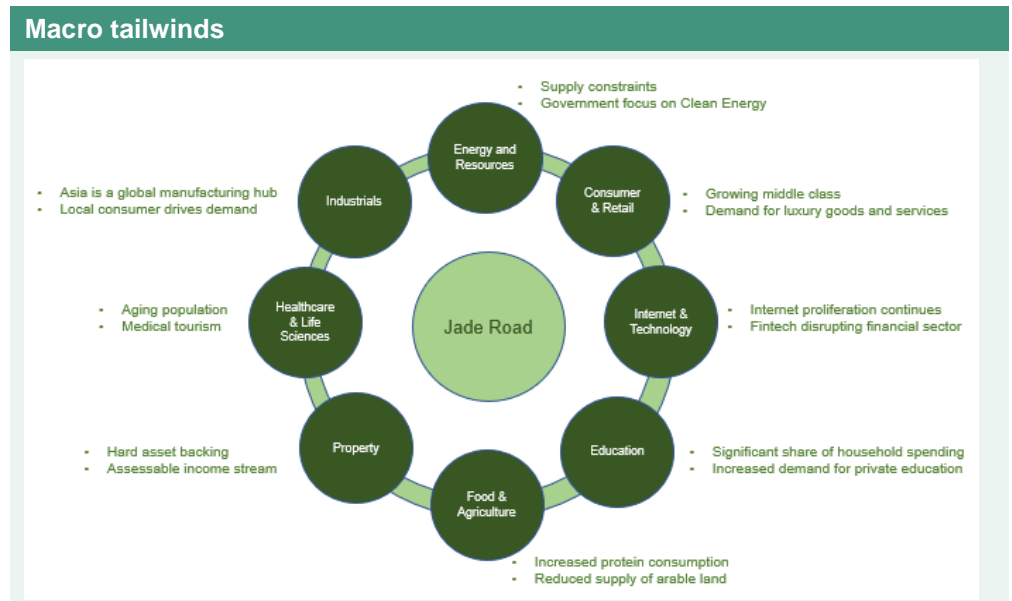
Macro tailwinds

- Supply constraints
- Government focus on Clean Energy

Energy and Resources

- Asia is a global manufacturing hub
- Local consumer drives demand

Industrials

Consumer & Retail

- Growing middle class
- Demand for luxury goods and services

- Aging population
- Medical tourism

Healthcare & Life Sciences

Jade Road

Internet & Technology

- Internet proliferation continues
- Fintech disrupting financial sector

- Hard asset backing
- Assessable income stream

Property

Education

- Significant share of household spending
- Increased demand for private education

Food & Agriculture

- Increased protein consumption
- Reduced supply of arable land